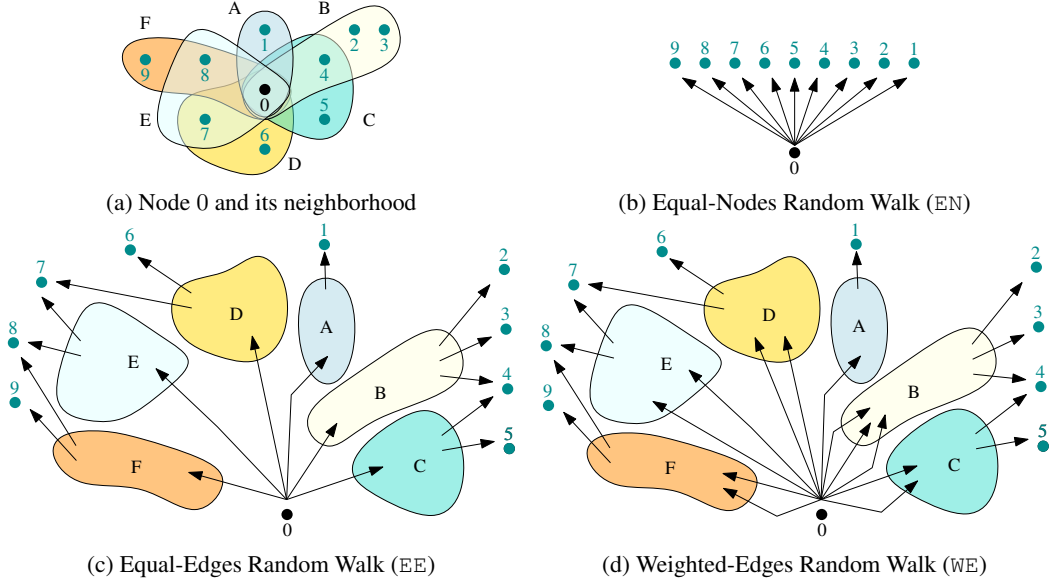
F A B
1 2 3
9 8 4
0 5
E 7 C
6
D

(a) Node 0 and its neighborhood

9 8 7 6 5 4 3 2 1
0

(b) Equal-Nodes Random Walk (EN)

6 1 2
7
D A 3
8
E B 4
9
F C 5
0

(c) Equal-Edges Random Walk (EE)

6 1 2
7
D A 3
8
E B 4
9
F C 5
0

(d) Weighted-Edges Random Walk (WE)